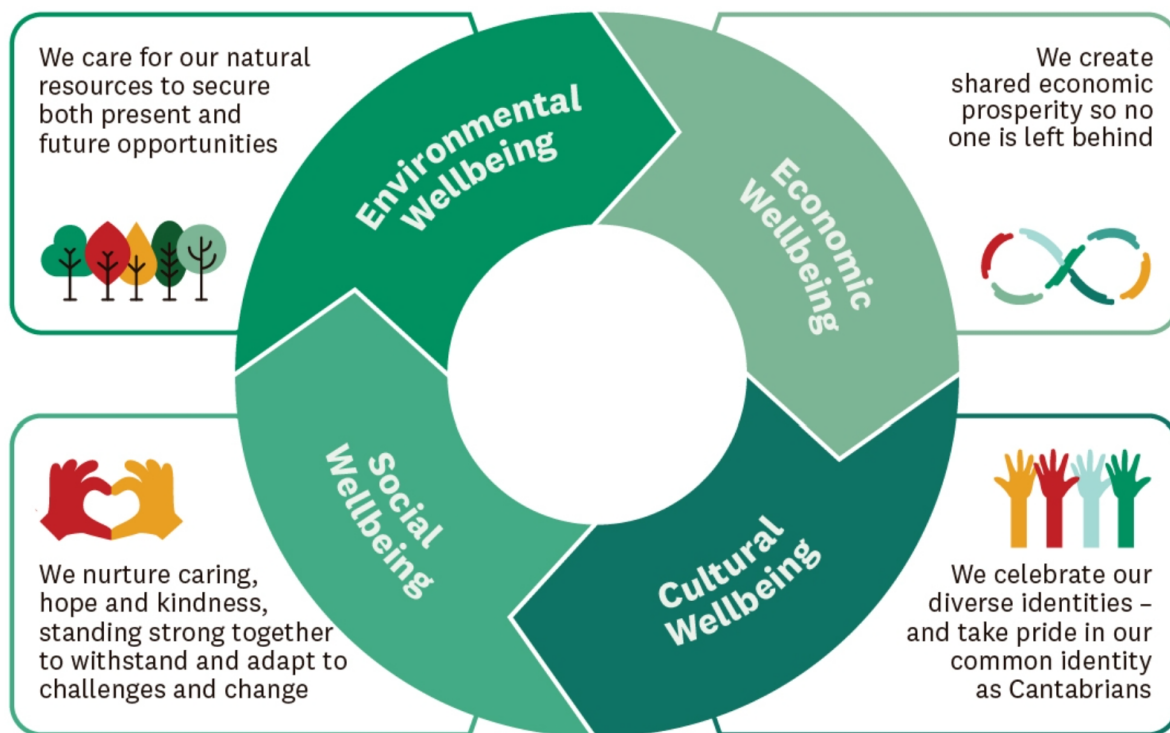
We care for our natural resources to secure both present and future opportunities

Environmental Wellbeing

Economic Wellbeing

We create shared economic prosperity so no one is left behind

Social Wellbeing

Cultural Wellbeing

We nurture caring, hope and kindness, standing strong together to withstand and adapt to challenges and change

We celebrate our diverse identities – and take pride in our common identity as Cantabrians